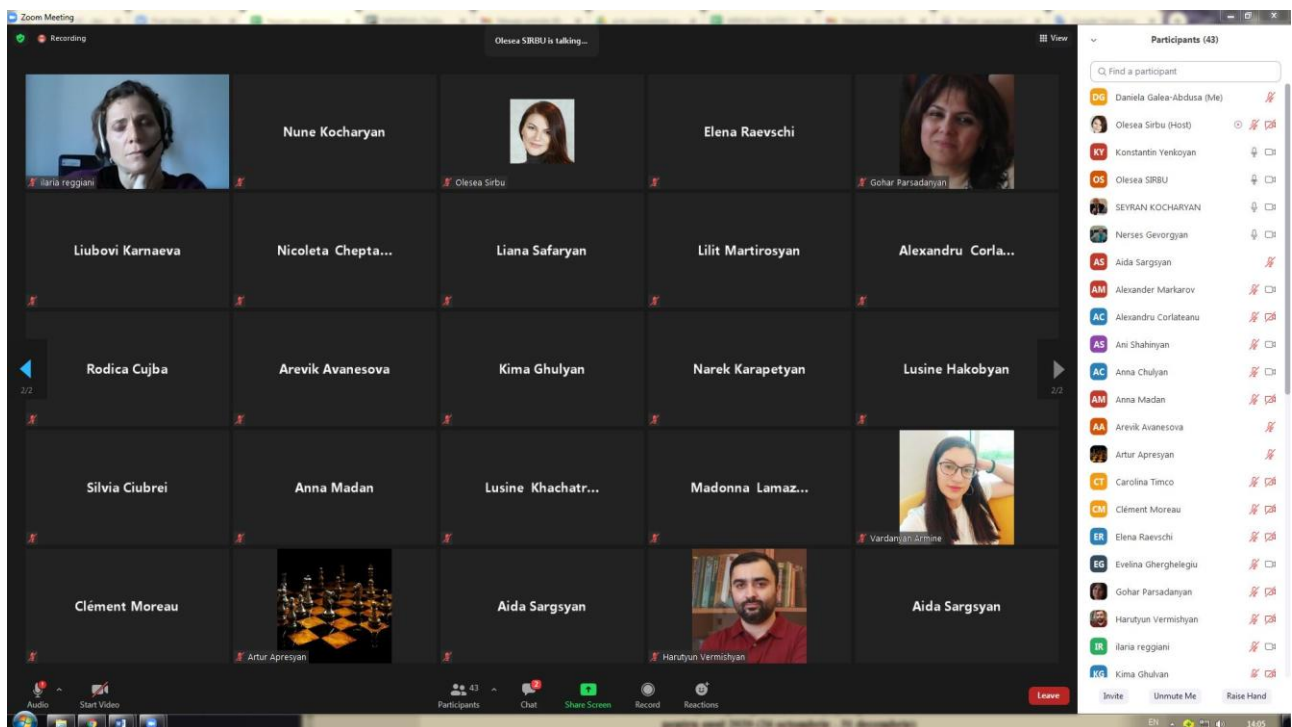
Zoom Meeting

Recording

Olesea SIRBU is talking...

View

Participants (43)

Find a participant

ilaria reggiani

Nune Kocharyan

Olesea Sirbu

Elena Raevschi

Gohar Parsadanyan

Liubovi Karnaeva

Nicoleta Chepta...

Liana Safaryan

Lilit Martirosyan

Alexandru Corla...

Rodica Cujba

Arevik Avanesova

Kima Ghulyan

Narek Karapetyan

Lusine Hakobyan

2/2

2/2

Silvia Ciubrei

Anna Madan

Lusine Khachatr...

Madonna Lamaz...

Vardanyan Armine

Clément Moreau

Artur Apresyan

Aida Sargsyan

Harutyun Vermishyan

Aida Sargsyan

DG Daniela Galea-Abdusa (Me)

Olesea Sirbu (Host)

KY Konstantin Yenkoyan

OS Olesea SIRBU

SEYRAN KOCHARYAN

Nerses Gevorgyan

AS Aida Sargsyan

AM Alexander Markarov

AC Alexandru Corlateanu

AS Ani Shahinyan

AC Anna Chulyan

AM Anna Madan

AA Arevik Avanesova

Artur Apresyan

CT Carolina Timco

CM Clément Moreau

ER Elena Raevschi

EG Evelina Gherghelegiu

Gohar Parsadanyan

Harutyun Vermishyan

IR ilaria reggiani

KG Kima Ghulyan

Audio

Start Video

43

Participants

Chat

Share Screen

Record

Reactions

Leave

Invite

Unmute Me

Raise Hand

EN

14:05